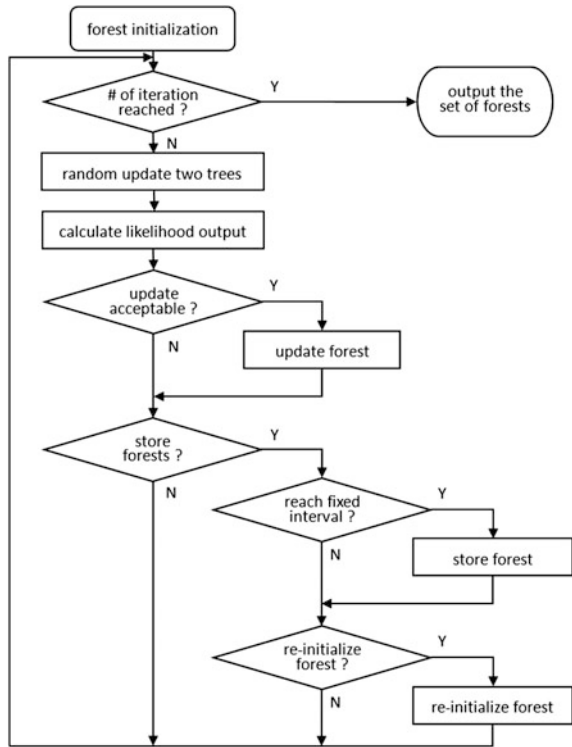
forest initialization

# of iteration reached ?

Y

output the set of forests

N

random update two trees

calculate likelihood output

update acceptable ?

Y

update forest

N

store forests ?

Y

N

reach fixed interval ?

Y

store forest

N

re-initialize forest ?

Y

re-initialize forest

N